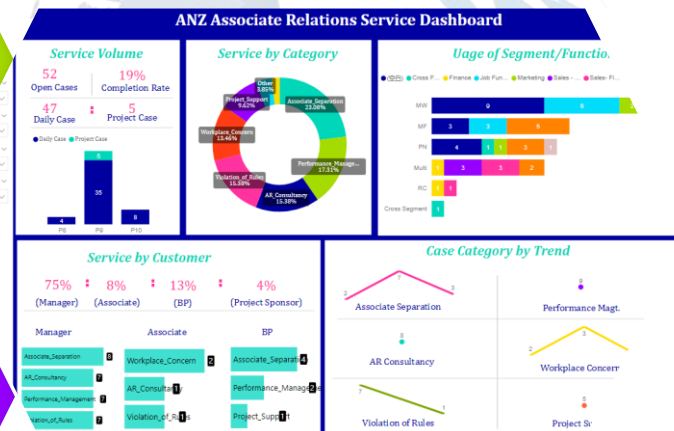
ANZ Associate Relations Service Dashboard

Service Volume

52
Open Cases

19%
Completion Rate

47
Daily Case

5
Project Case

Daily Case Project Case

4
35
5
8
P8
P9
P10

Service by Category

Other 3.85%
Project_Support 9.62%
Associate_Separation 23.08%
Workplace_Concern 13.46%
Violation_of_Rules 15.38%
AR_Consultancy 15.38%
Performance_Manage... 17.31%

Uage of Segment/Functio

(Blank) Cross F... Finance Job Fun... Marketing Sales - ... Sales- Fi...

MW 9 5
MF 3 3 6
PH 4 1 1 3 1
Multi 1 3 3 2
RC 1 1
Cross Segment 1

Service by Customer

75%
(Manager)

8%
(Associate)

13%
(BP)

4%
(Project Sponsor)

Manager
Associate_Separation 8
AR_Consultancy 7
Performance_Management 7
Violation_of_Rules 7

Associate
Workplace_Concern 2
AR_Consultancy 1
Violation_of_Rules 1

BP
Associate_Separat 4
Performance_Manage 2
Project_Support 1

Case Category by Trend

2
7
3
Associate Separation

9
Performance Magt.

8
AR Consultancy

2
3
Workplace Concern

7
1
Violation of Rules

Project Su